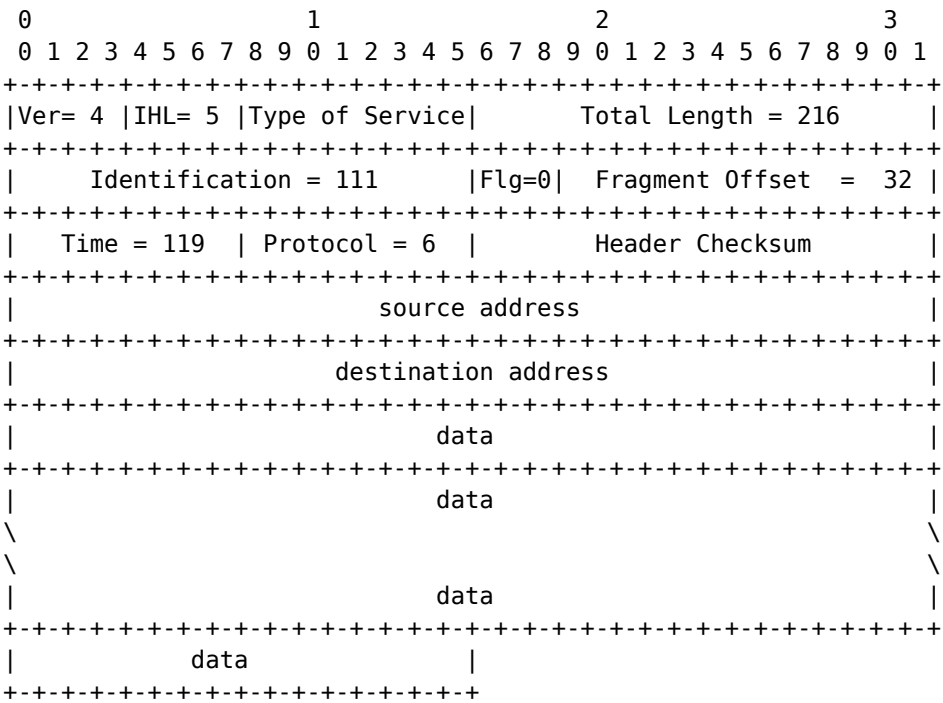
0                   1                   2                   3
0 1 2 3 4 5 6 7 8 9 0 1 2 3 4 5 6 7 8 9 0 1 2 3 4 5 6 7 8 9 0 1
+-+-+-+-+-+-+-+-+-+-+-+-+-+-+-+-+-+-+-+-+-+-+-+-+-+-+-+-+-+-+-+-+
|Ver= 4 |IHL= 5 |Type of Service|       Total Length = 216      |
+-+-+-+-+-+-+-+-+-+-+-+-+-+-+-+-+-+-+-+-+-+-+-+-+-+-+-+-+-+-+-+-+
|     Identification = 111      |Flg=0|  Fragment Offset  =  32 |
+-+-+-+-+-+-+-+-+-+-+-+-+-+-+-+-+-+-+-+-+-+-+-+-+-+-+-+-+-+-+-+-+
|   Time = 119  | Protocol = 6  |        Header Checksum        |
+-+-+-+-+-+-+-+-+-+-+-+-+-+-+-+-+-+-+-+-+-+-+-+-+-+-+-+-+-+-+-+-+
|                         source address                        |
+-+-+-+-+-+-+-+-+-+-+-+-+-+-+-+-+-+-+-+-+-+-+-+-+-+-+-+-+-+-+-+-+
|                      destination address                      |
+-+-+-+-+-+-+-+-+-+-+-+-+-+-+-+-+-+-+-+-+-+-+-+-+-+-+-+-+-+-+-+-+
|                             data                              |
+-+-+-+-+-+-+-+-+-+-+-+-+-+-+-+-+-+-+-+-+-+-+-+-+-+-+-+-+-+-+-+-+
|                             data                              |
\                                                               \
\                                                               \
|                             data                              |
+-+-+-+-+-+-+-+-+-+-+-+-+-+-+-+-+-+-+-+-+-+-+-+-+-+-+-+-+-+-+-+-+
|           data                |
+-+-+-+-+-+-+-+-+-+-+-+-+-+-+-+-+